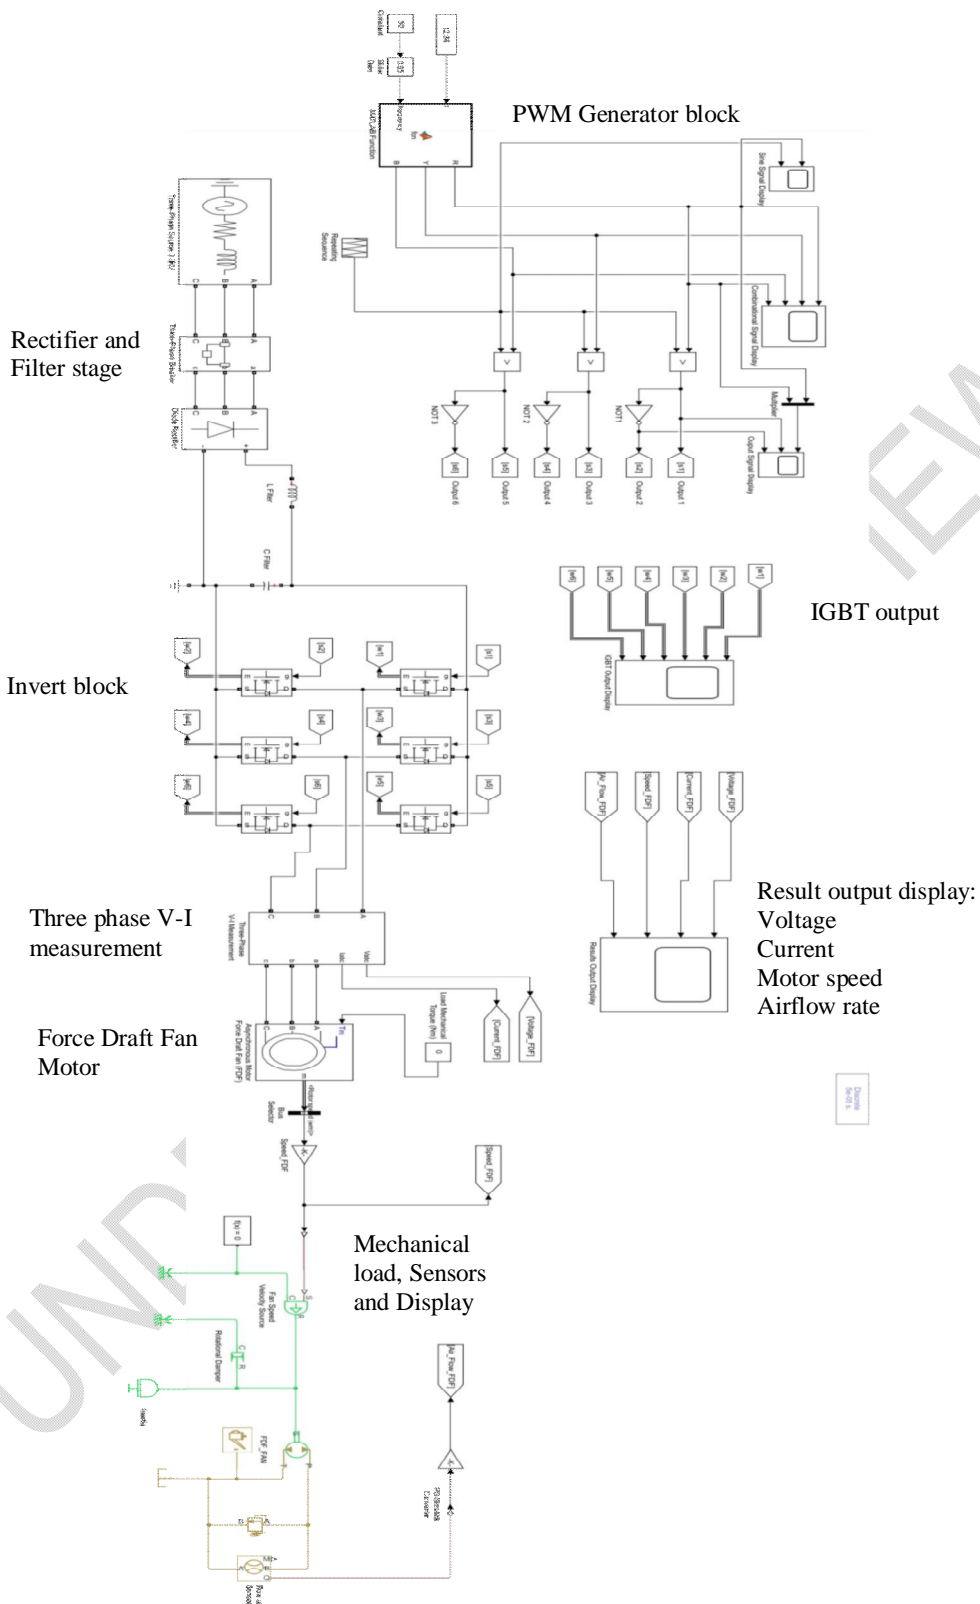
Constant
50
0.05
Slider Gain
12.34
MATLAB Function
frequency
fcn
PWM Generator block
B
Y
R
Sine Signal Display
Repeating Sequence
Three-Phase Source 3 (RI)
C
B
A
Rectifier and Filter stage
Three-Phase Breaker
Diode Rectifier
Combinational Signal Display
Multiplexer
NOT 3
NOT 2
NOT1
Output Signal Display
[w6]
[w5]
[w4]
[w3]
[w2]
[w1]
Output 6
Output 5
Output 4
Output 3
Output 2
Output 1
L Filter
C Filter
IGBT output
[w6]
[w5]
[w4]
[w3]
[w2]
[w1]
IGBT Output Display
Invert block
[w2]
[w3]
[w1]
[w1]
[w4]
[w6]
[w3]
[w3]
[w6]
[w5]
[w5]
[w5]
Air_Flow_FDF
Speed_FDF
Current_FDF
Voltage_FDF
Result output display:
Voltage
Current
Motor speed
Airflow rate
Results Output Display
Three phase V-I measurement
Three-Phase V-I Measurement
Vabc
Iabc
Force Draft Fan Motor
Asynchronous Motor Force Draft Fan (FDF)
Tm
Load Mechanical Torque (Nm)
0
Current_FDF
Voltage_FDF
Discrete 5e-05 s.
Bus Selector
Speed_FDF
Speed_FDF
f(x) = 0
Mechanical load, Sensors and Display
Fan Speed Velocity Source
Rotational Damper
FDF_FAN
Air_Flow_FDF
PS-Simulink Converter